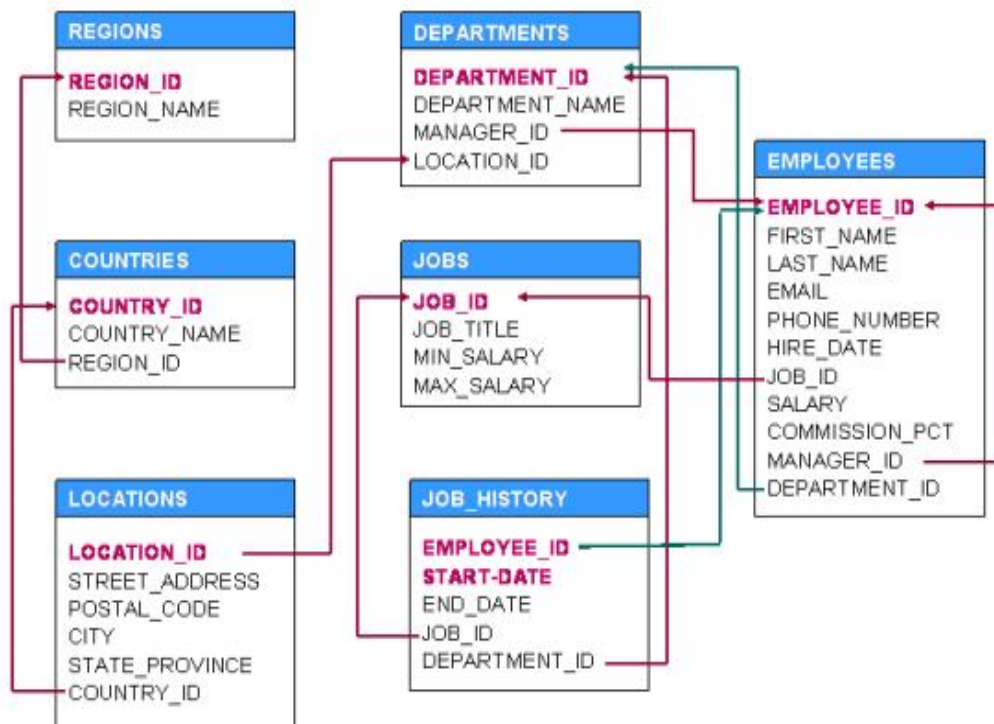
REGIONS

REGION_ID
REGION_NAME

COUNTRIES

COUNTRY_ID
COUNTRY_NAME
REGION_ID

LOCATIONS

LOCATION_ID
STREET_ADDRESS
POSTAL_CODE
CITY
STATE_PROVINCE
COUNTRY_ID

DEPARTMENTS

DEPARTMENT_ID
DEPARTMENT_NAME
MANAGER_ID
LOCATION_ID

JOBS

JOB_ID
JOB_TITLE
MIN_SALARY
MAX_SALARY

JOB_HISTORY

EMPLOYEE_ID
START-DATE
END_DATE
JOB_ID
DEPARTMENT_ID

EMPLOYEES

EMPLOYEE_ID
FIRST_NAME
LAST_NAME
EMAIL
PHONE_NUMBER
HIRE_DATE
JOB_ID
SALARY
COMMISSION_PCT
MANAGER_ID
DEPARTMENT_ID